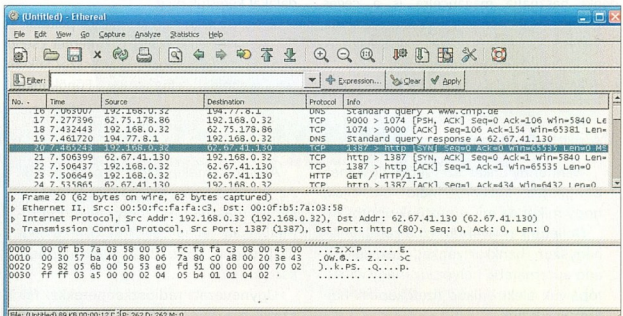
(Untitled) - Ethereal

File Edit View Go Capture Analyze Statistics Help

Filter: Expression... Clear Apply

| No. | Time | Source | Destination | Protocol | Info |
|---|---|---|---|---|---|
| 16 | 7.063007 | 192.168.0.32 | 194.77.8.1 | DNS | Standard query A www.chip.de |
| 17 | 7.277396 | 62.75.178.86 | 192.168.0.32 | TCP | 9000 > 1074 [PSH, ACK] Seq=0 Ack=106 Win=5840 Le |
| 18 | 7.432443 | 192.168.0.32 | 62.75.178.86 | TCP | 1074 > 9000 [ACK] Seq=106 Ack=154 Win=65381 Len= |
| 19 | 7.461720 | 194.77.8.1 | 192.168.0.32 | DNS | Standard query response A 62.67.41.130 |
| 20 | 7.465243 | 192.168.0.32 | 62.67.41.130 | TCP | 1387 > http [SYN] Seq=0 Ack=0 Win=65535 Len=0 MS |
| 21 | 7.506399 | 62.67.41.130 | 192.168.0.32 | TCP | http > 1387 [SYN, ACK] Seq=0 Ack=1 Win=5840 Len= |
| 22 | 7.506437 | 192.168.0.32 | 62.67.41.130 | TCP | 1387 > http [ACK] Seq=1 Ack=1 Win=65535 Len=0 |
| 23 | 7.506649 | 192.168.0.32 | 62.67.41.130 | HTTP | GET / HTTP/1.1 |
| 24 | 7.535865 | 62.67.41.130 | 192.168.0.32 | TCP | http > 1387 [ACK] Seq=1 Ack=434 Win=6432 Len=0 |

Frame 20 (62 bytes on wire, 62 bytes captured)
Ethernet II, Src: 00:50:fc:fa:fa:c3, Dst: 00:0f:b5:7a:03:58
Internet Protocol, Src Addr: 192.168.0.32 (192.168.0.32), Dst Addr: 62.67.41.130 (62.67.41.130)
Transmission Control Protocol, Src Port: 1387 (1387), Dst Port: http (80), Seq: 0, Ack: 0, Len: 0

0000 00 0f b5 7a 03 58 00 50 fc fa fa c3 08 00 45 00 ...z.X.P ......E.
0010 00 30 57 ba 40 00 80 06 7a 80 c0 a8 00 20 3e 43 .0W.@... z.... >C
0020 29 82 05 6b 00 50 53 e0 fd 51 00 00 00 00 70 02 )..k.PS. .Q....p.
0030 ff ff 03 a5 00 00 02 04 05 b4 01 01 04 02 ........ ......

File: (Untitled) 89 KB 00:00:12 P: 262 D: 262 M: 0